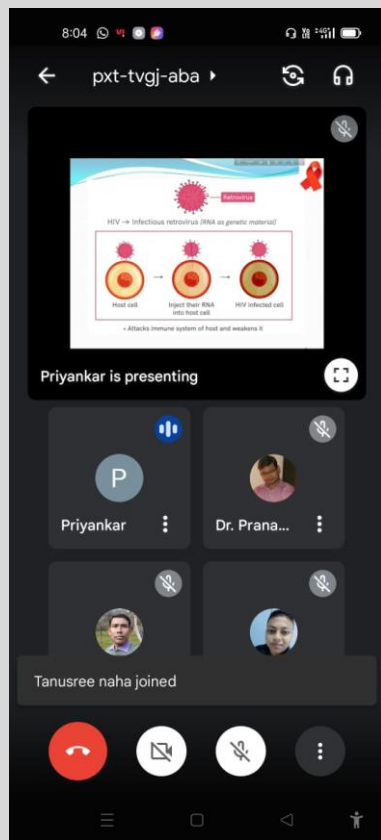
8:04

pxt-tvgj-aba

Retrovirus

HIV → Infectious retrovirus (RNA as genetic material)

Host cell

Inject their RNA into host cell

HIV infected cell

• Attacks immune system of host and weakens it

Priyankar is presenting

P

Priyankar

Dr. Prana...

Tanusree naha joined